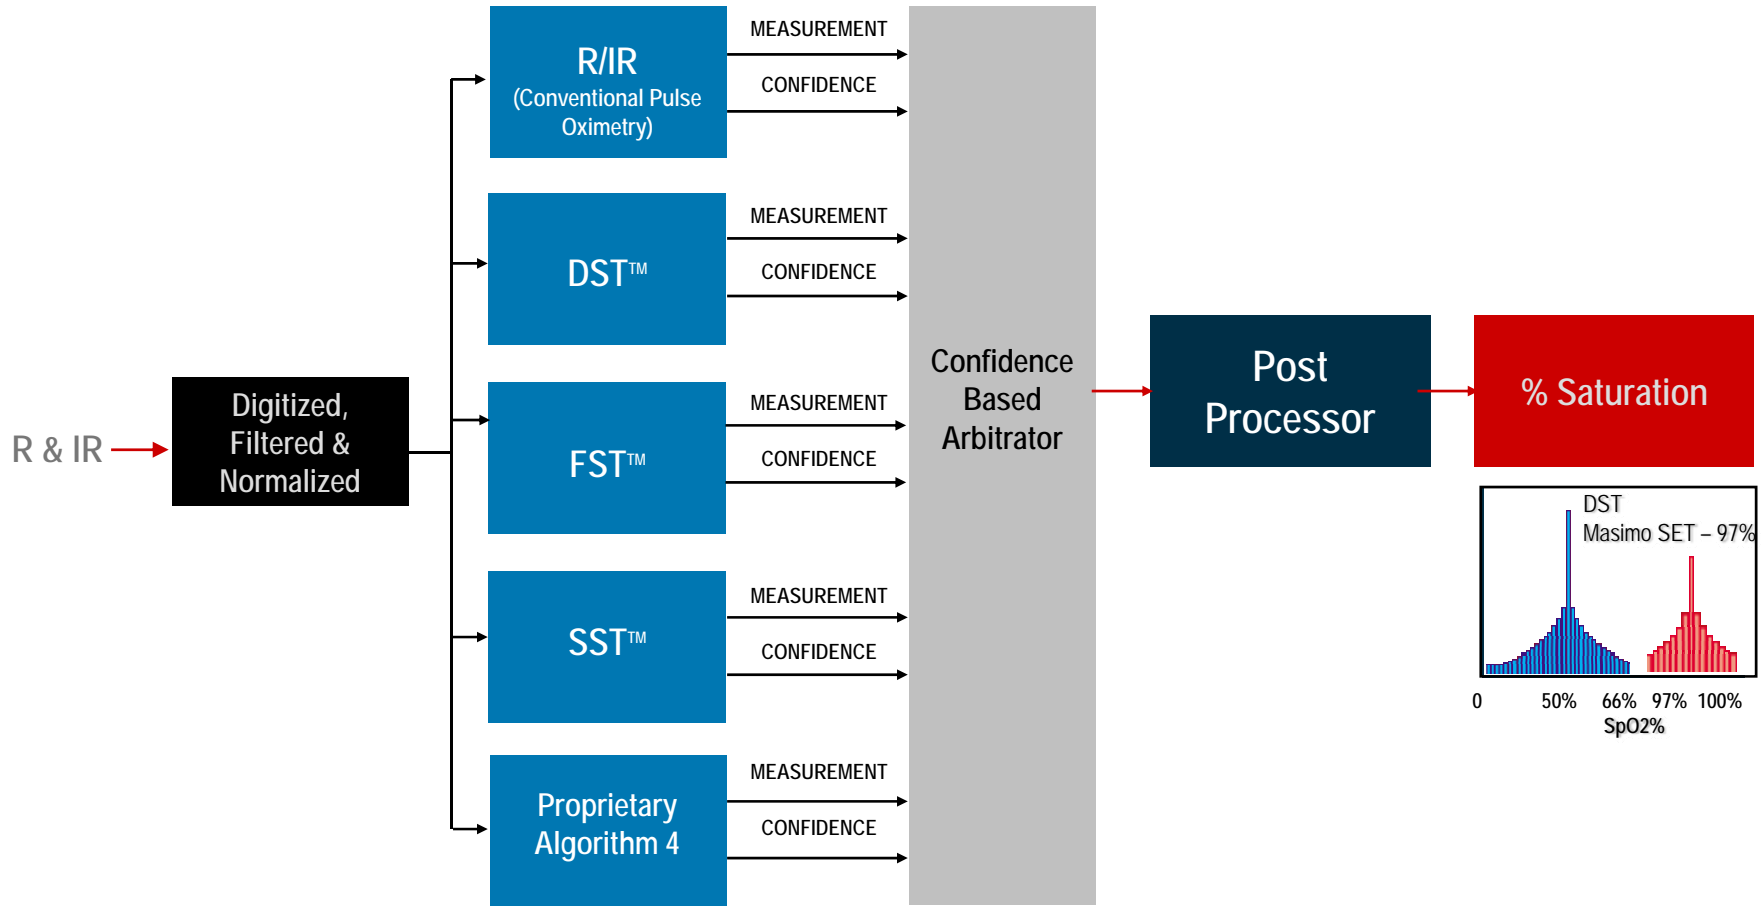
R & IR

Digitized, Filtered & Normalized

R/IR (Conventional Pulse Oximetry)

MEASUREMENT

CONFIDENCE

DST™

MEASUREMENT

CONFIDENCE

FST™

MEASUREMENT

CONFIDENCE

SST™

MEASUREMENT

CONFIDENCE

Proprietary Algorithm 4

MEASUREMENT

CONFIDENCE

Confidence Based Arbitrator

Post Processor

% Saturation

DST

Masimo SET – 97%

0 50% 66% 97% 100%

SpO2%